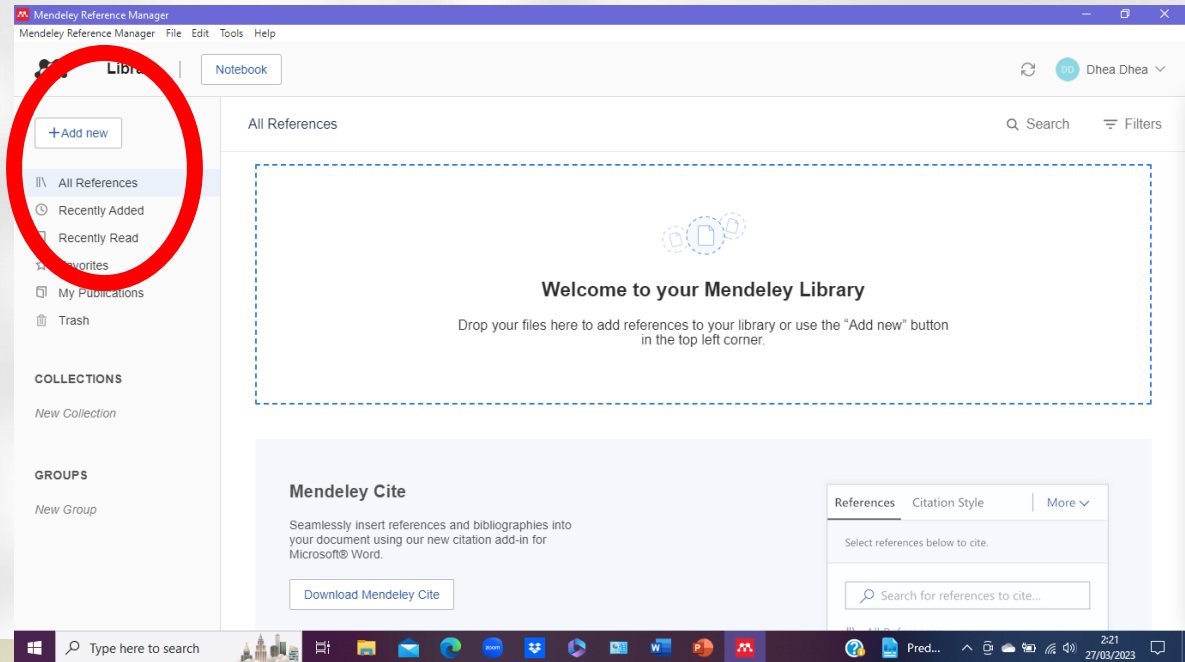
Mendeley Reference Manager

Mendeley Reference Manager File Edit Tools Help

Libr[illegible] Notebook

DD Dhea Dhea

+Add new

All References

Recently Added

Recently Read

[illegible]avorites

My Publications

Trash

COLLECTIONS

New Collection

GROUPS

New Group

All References

Search

Filters

Welcome to your Mendeley Library

Drop your files here to add references to your library or use the "Add new" button in the top left corner.

Mendeley Cite

Seamlessly insert references and bibliographies into your document using our new citation add-in for Microsoft® Word.

Download Mendeley Cite

References Citation Style More

Select references below to cite.

Search for references to cite...

Type here to search

Pred...

2:21
27/03/2023